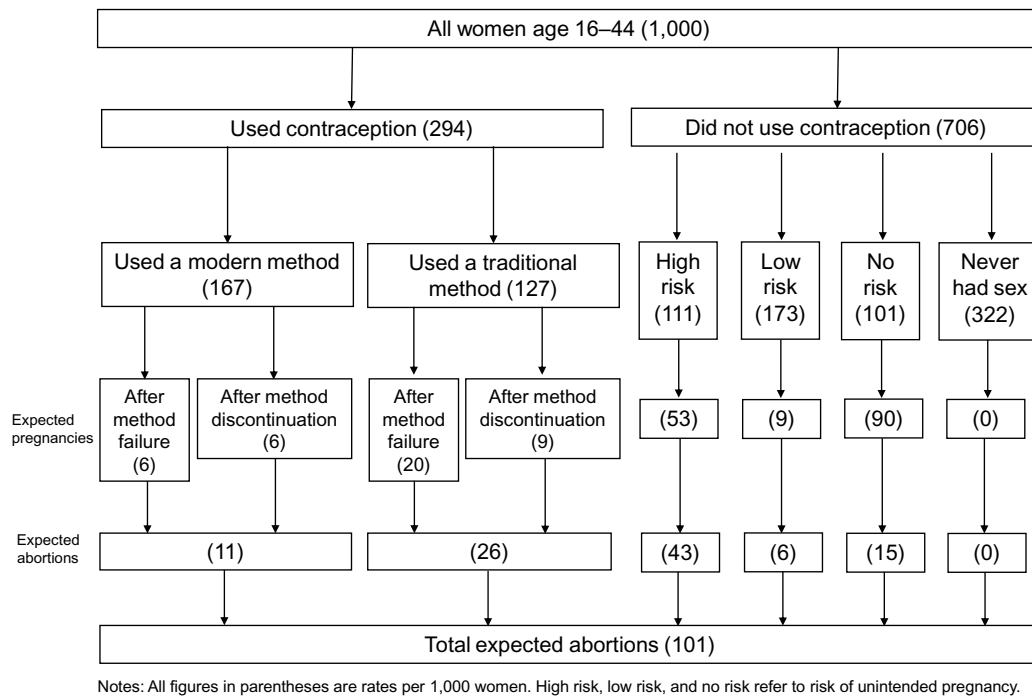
All women age 16–44 (1,000)

Used contraception (294)

Did not use contraception (706)

Used a modern method (167)

Used a traditional method (127)

High risk (111)

Low risk (173)

No risk (101)

Never had sex (322)

Expected pregnancies

After method failure (6)

After method discontinuation (6)

After method failure (20)

After method discontinuation (9)

(53)

(9)

(90)

(0)

Expected abortions

(11)

(26)

(43)

(6)

(15)

(0)

Total expected abortions (101)

Notes: All figures in parentheses are rates per 1,000 women. High risk, low risk, and no risk refer to risk of unintended pregnancy.